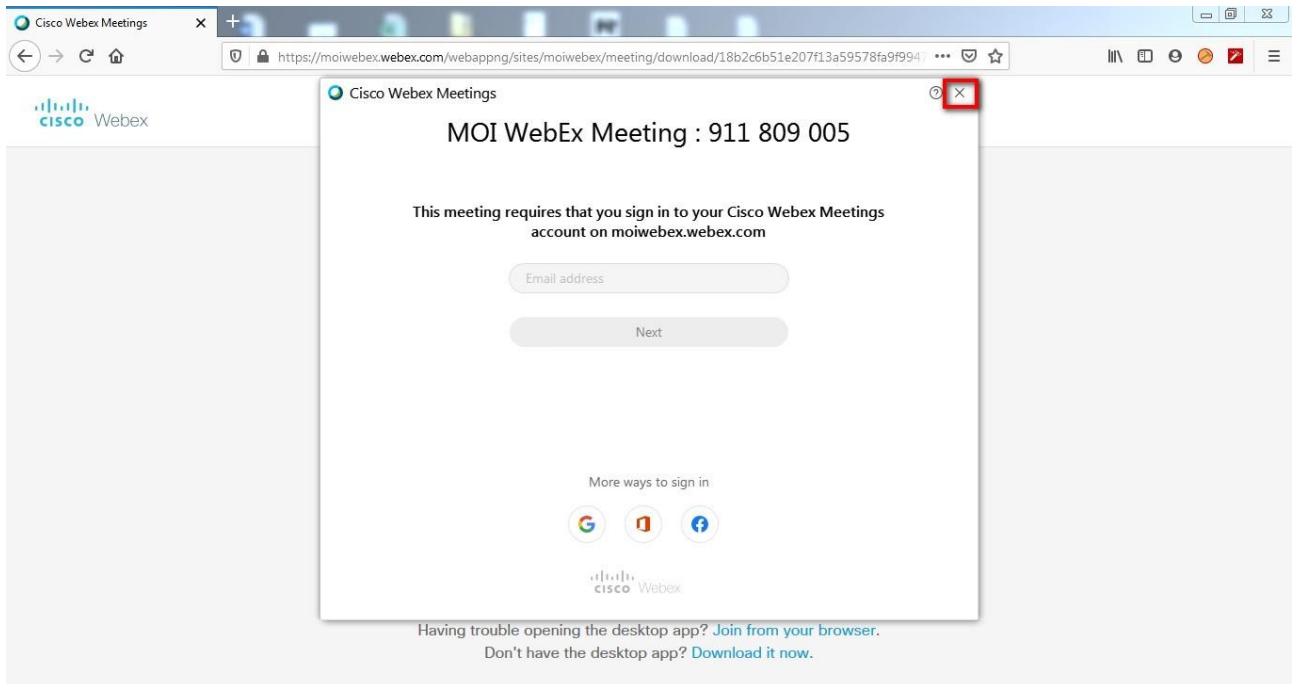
Cisco Webex Meetings ×

https://moiwebex.webex.com/webappng/sites/moiwebex/meeting/download/18b2c6b51e207f13a59578fa9f994

cisco Webex

Cisco Webex Meetings

MOI WebEx Meeting : 911 809 005

This meeting requires that you sign in to your Cisco Webex Meetings account on moiwebex.webex.com

Email address

Next

More ways to sign in

cisco Webex

Having trouble opening the desktop app? Join from your browser.
Don't have the desktop app? Download it now.